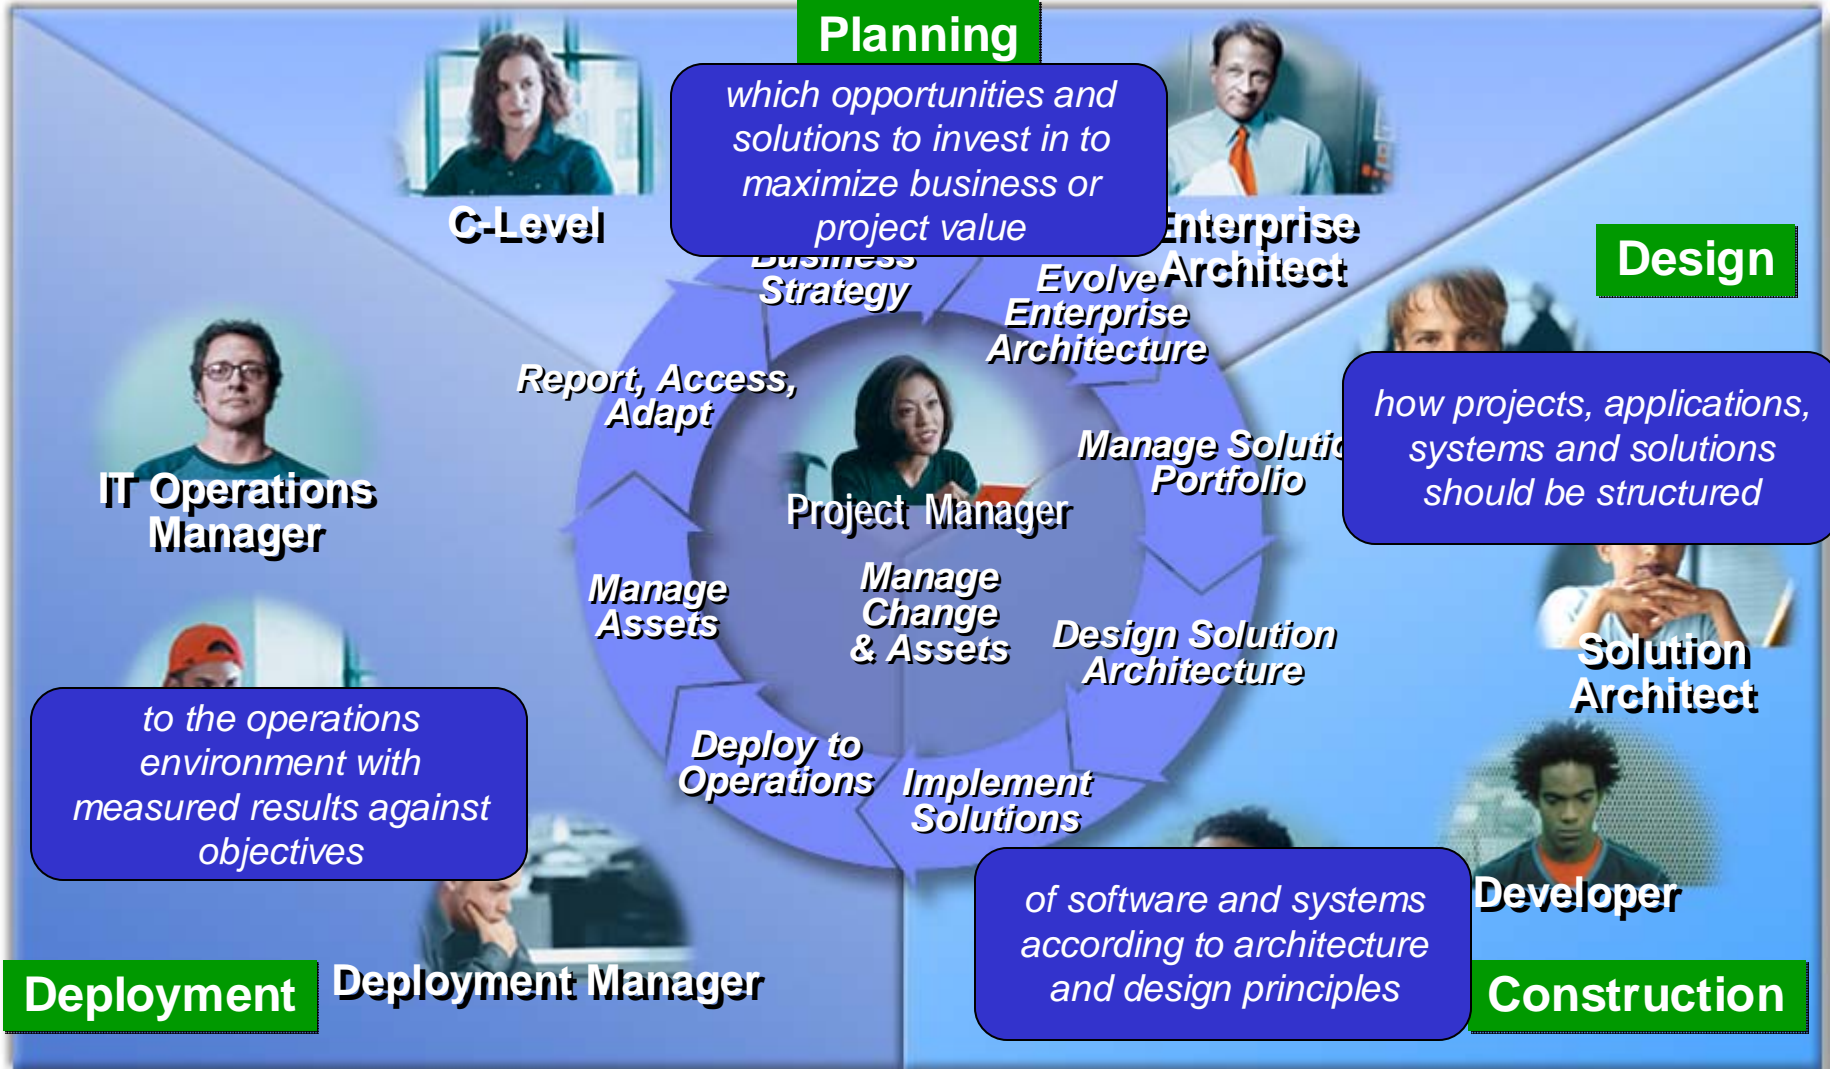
Planning

which opportunities and solutions to invest in to maximize business or project value

C-Level

Enterprise Architect

Design

Business Strategy

Evolve Enterprise Architecture

Report, Access, Adapt

how projects, applications, systems and solutions should be structured

IT Operations Manager

Project Manager

Manage Solutio Portfolio

Manage Assets

Manage Change & Assets

Design Solution Architecture

Solution Architect

to the operations environment with measured results against objectives

Deploy to Operations

Implement Solutions

Developer

of software and systems according to architecture and design principles

Deployment

Deployment Manager

Construction